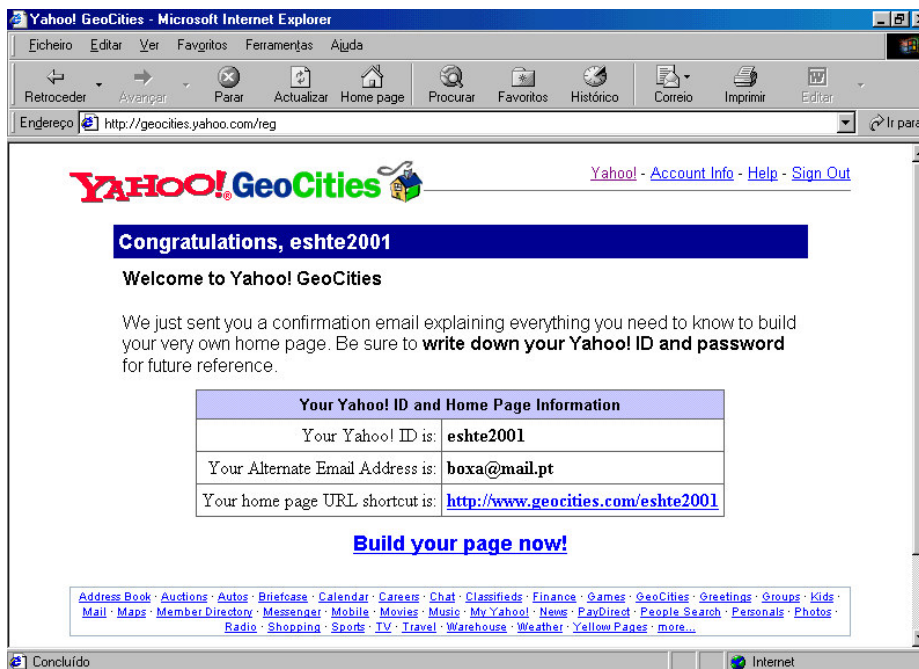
Yahoo! GeoCities - Microsoft Internet Explorer

Ficheiro Editar Ver Favoritos Ferramentas Ajuda

Retroceder Avançar Parar Actualizar Home page Procurar Favoritos Histórico Correio Imprimir Editar

Endereço http://geocities.yahoo.com/reg

Ir para

YAHOO! GeoCities

Yahoo! - Account Info - Help - Sign Out

Congratulations, eshte2001

Welcome to Yahoo! GeoCities

We just sent you a confirmation email explaining everything you need to know to build your very own home page. Be sure to **write down your Yahoo! ID and password** for future reference.

| Your Yahoo! ID and Home Page Information | |
|---|---|
| Your Yahoo! ID is: | eshte2001 |
| Your Alternate Email Address is: | boxa@mail.pt |
| Your home page URL shortcut is: | http://www.geocities.com/eshte2001 |

Build your page now!

Address Book · Auctions · Autos · Briefcase · Calendar · Careers · Chat · Classifieds · Finance · Games · GeoCities · Greetings · Groups · Kids · Mail · Maps · Member Directory · Messenger · Mobile · Movies · Music · My Yahoo! · News · PayDirect · People Search · Personals · Photos · Radio · Shopping · Sports · TV · Travel · Warehouse · Weather · Yellow Pages · more...

Concluído

Internet